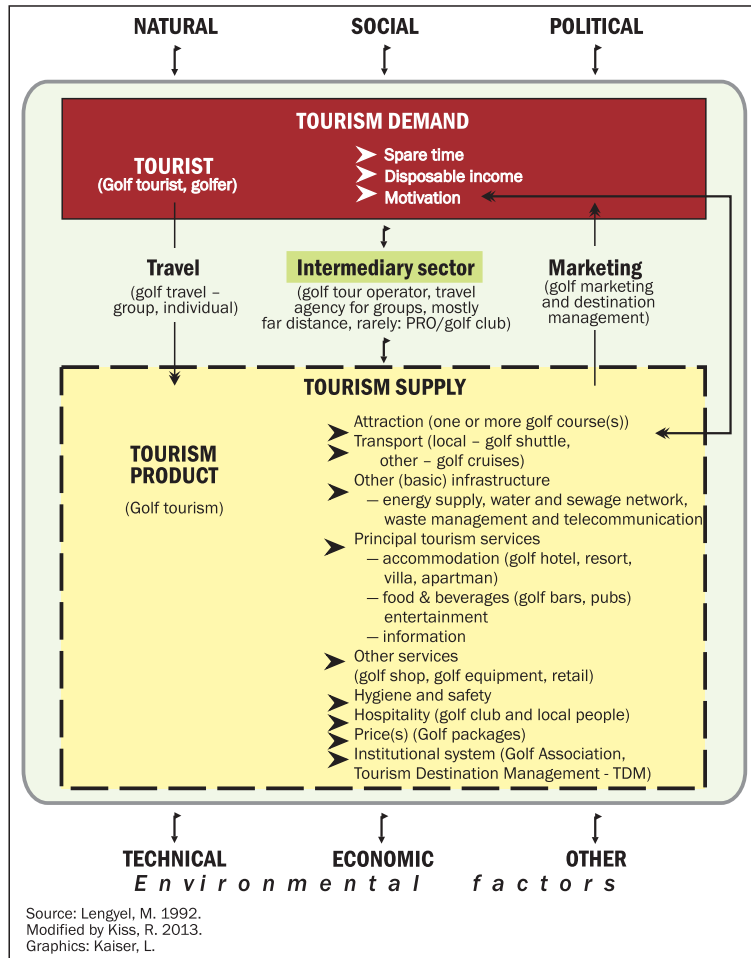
NATURAL SOCIAL POLITICAL

TOURISM DEMAND

TOURIST
(Golf tourist, golfer)

Spare time
Disposable income
Motivation

Travel
(golf travel – group, individual)

Intermediary sector
(golf tour operator, travel agency for groups, mostly far distance, rarely: PRO/golf club)

Marketing
(golf marketing and destination management)

TOURISM SUPPLY

TOURISM PRODUCT
(Golf tourism)

Attraction (one or more golf course(s))
Transport (local – golf shuttle, other – golf cruises)
Other (basic) infrastructure
— energy supply, water and sewage network, waste management and telecommunication
Principal tourism services
— accommodation (golf hotel, resort, villa, apartman)
— food & beverages (golf bars, pubs) entertainment
— information
Other services
(golf shop, golf equipment, retail)
Hygiene and safety
Hospitality (golf club and local people)
Price(s) (Golf packages)
Institutional system (Golf Association, Tourism Destination Management - TDM)

TECHNICAL ECONOMIC OTHER
Environmental factors

Source: Lengyel, M. 1992.
Modified by Kiss, R. 2013.
Graphics: Kaiser, L.